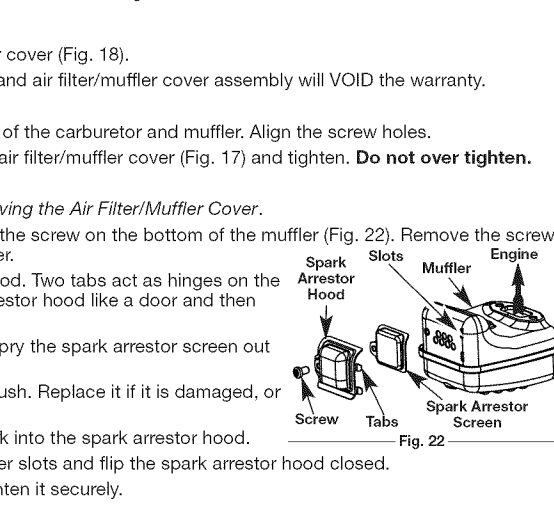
r cover (Fig. 18).

and air filter/muffler cover assembly will VOID the warranty.

of the carburetor and muffler. Align the screw holes.

air filter/muffler cover (Fig. 17) and tighten. **Do not over tighten.**

*ving the Air Filter/Muffler Cover*.

the screw on the bottom of the muffler (Fig. 22). Remove the screw er.

od. Two tabs act as hinges on the estor hood like a door and then

pry the spark arrestor screen out

ush. Replace it if it is damaged, or

k into the spark arrestor hood.

er slots and flip the spark arrestor hood closed.

nten it securely.

Spark Arrestor Hood

Slots

Muffler

Engine

Screw

Tabs

Spark Arrestor Screen

Fig. 22